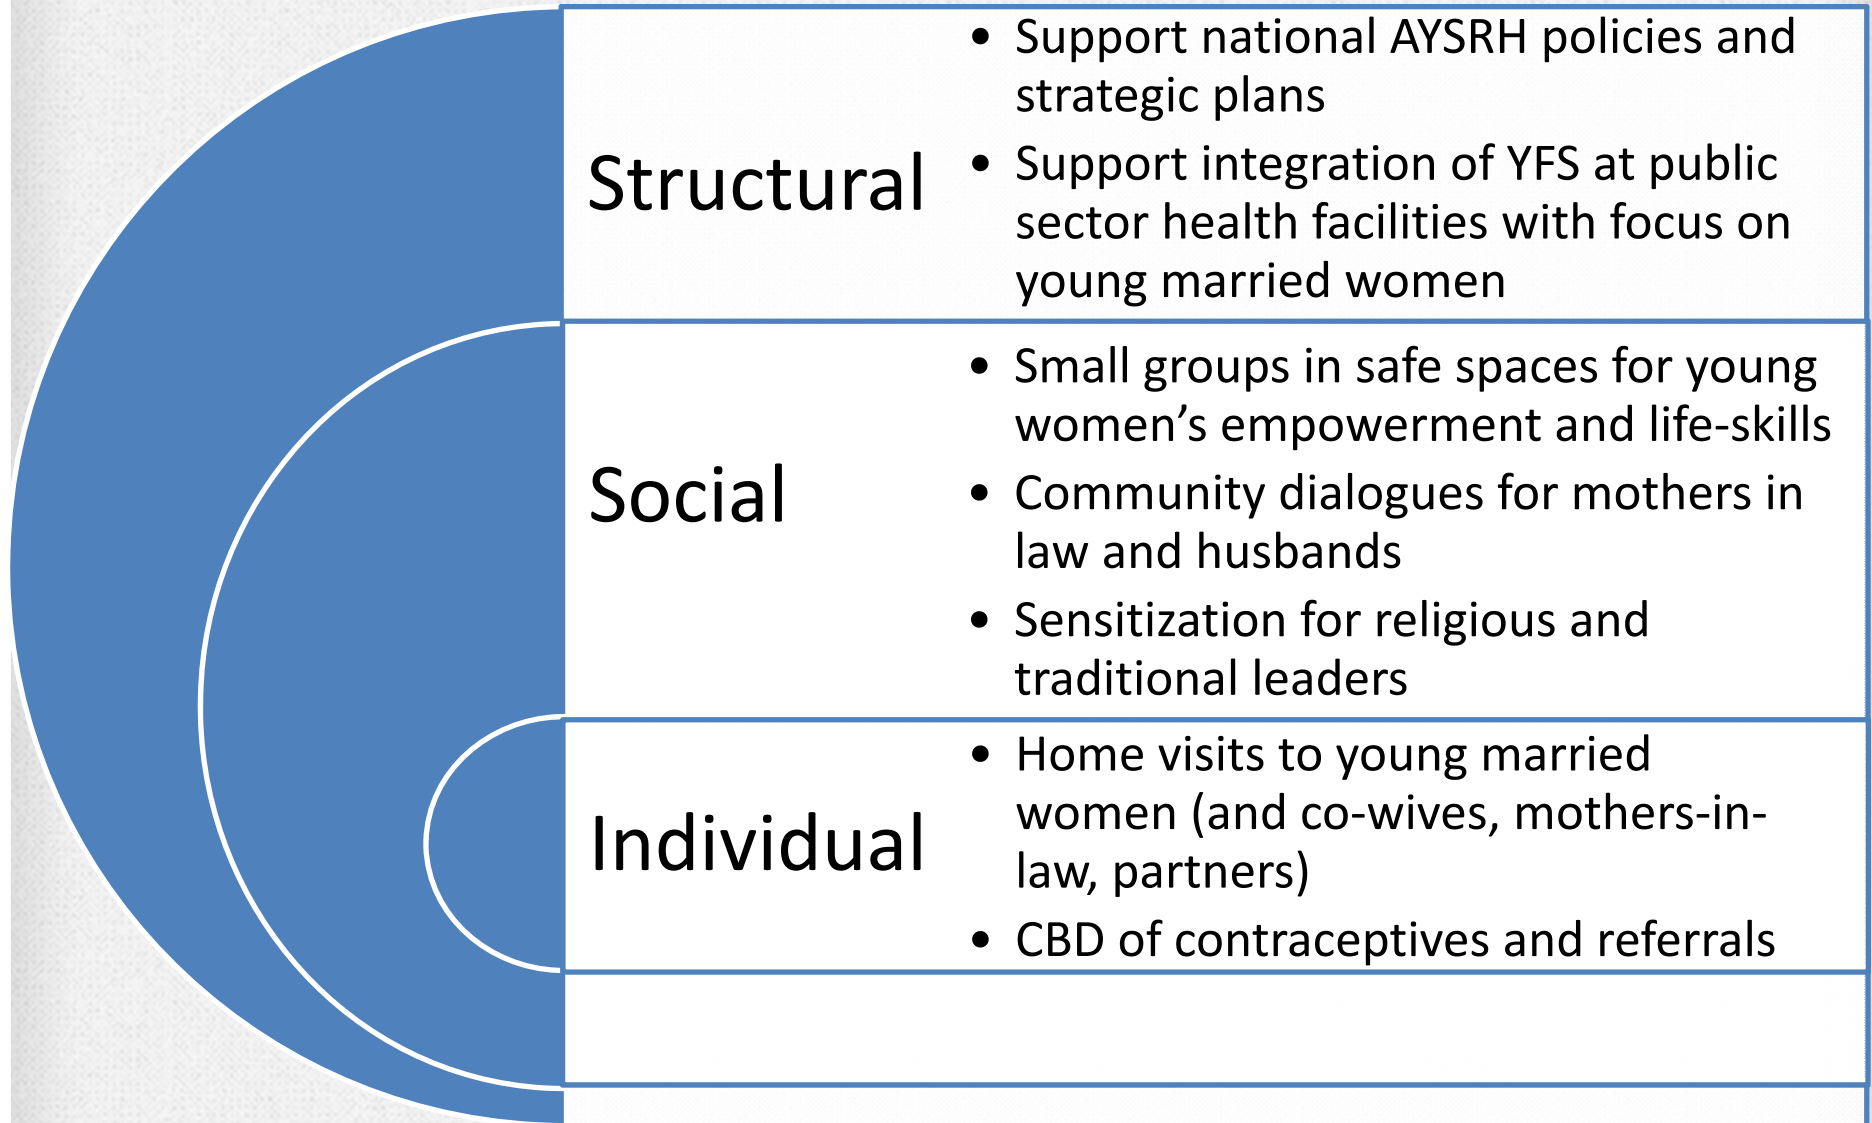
Structural

- Support national AYSRH policies and strategic plans
- Support integration of YFS at public sector health facilities with focus on young married women

Social

- Small groups in safe spaces for young women’s empowerment and life-skills
- Community dialogues for mothers in law and husbands
- Sensitization for religious and traditional leaders

Individual

- Home visits to young married women (and co-wives, mothers-in-law, partners)
- CBD of contraceptives and referrals